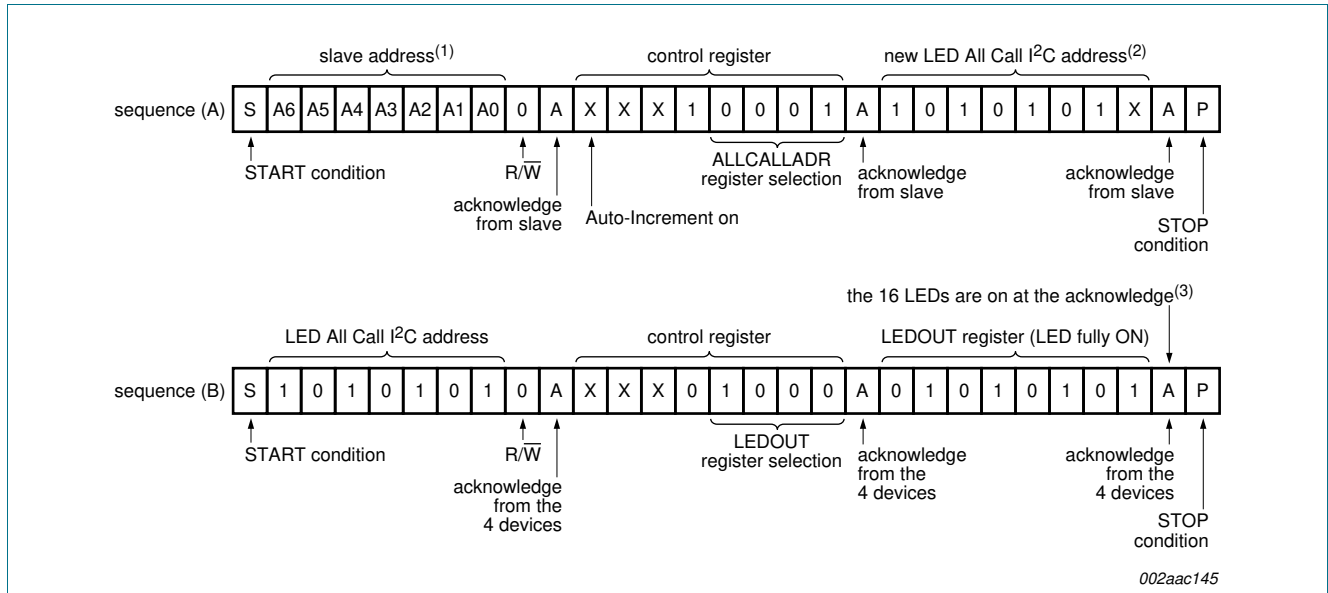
slave address$^{(1)}$

control register

new LED All Call I$^2$C address$^{(2)}$

sequence (A)

| S | A6 | A5 | A4 | A3 | A2 | A1 | A0 | 0 | A | X | X | X | 1 | 0 | 0 | 0 | 1 | A | 1 | 0 | 1 | 0 | 1 | 0 | 1 | X | A | P |
|---|---|---|---|---|---|---|---|---|---|---|---|---|---|---|---|---|---|---|---|---|---|---|---|---|---|---|---|---|

START condition

R/$\overline{W}$

acknowledge from slave

Auto-Increment on

ALLCALLADR register selection

acknowledge from slave

acknowledge from slave

STOP condition

the 16 LEDs are on at the acknowledge$^{(3)}$

LED All Call I$^2$C address

control register

LEDOUT register (LED fully ON)

sequence (B)

| S | 1 | 0 | 1 | 0 | 1 | 0 | 1 | 0 | A | X | X | X | 0 | 1 | 0 | 0 | 0 | A | 0 | 1 | 0 | 1 | 0 | 1 | 0 | 1 | A | P |
|---|---|---|---|---|---|---|---|---|---|---|---|---|---|---|---|---|---|---|---|---|---|---|---|---|---|---|---|---|

START condition

R/$\overline{W}$

acknowledge from the 4 devices

LEDOUT register selection

acknowledge from the 4 devices

acknowledge from the 4 devices

STOP condition

002aac145